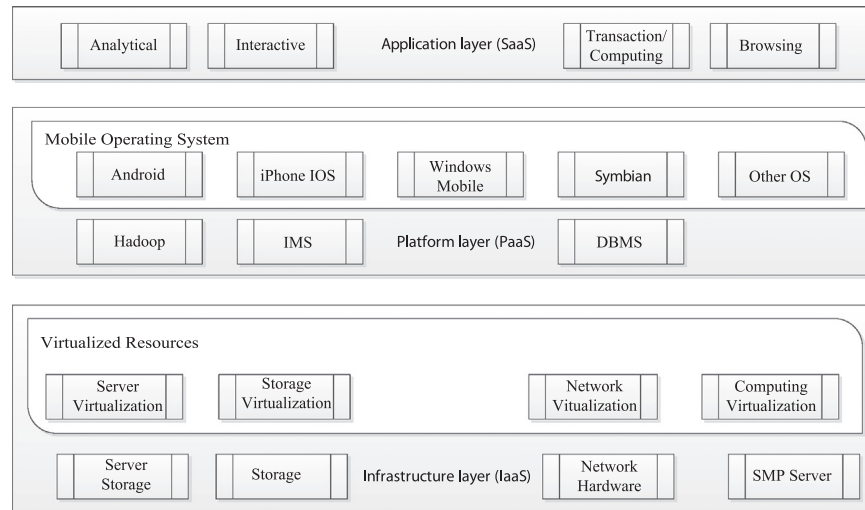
Analytical

Interactive

Application layer (SaaS)

Transaction/ Computing

Browsing

Mobile Operating System

Android

iPhone IOS

Windows Mobile

Symbian

Other OS

Hadoop

IMS

Platform layer (PaaS)

DBMS

Virtualized Resources

Server Virtualization

Storage Virtualization

Network Vitualization

Computing Virtualization

Server Storage

Storage

Infrastructure layer (IaaS)

Network Hardware

SMP Server